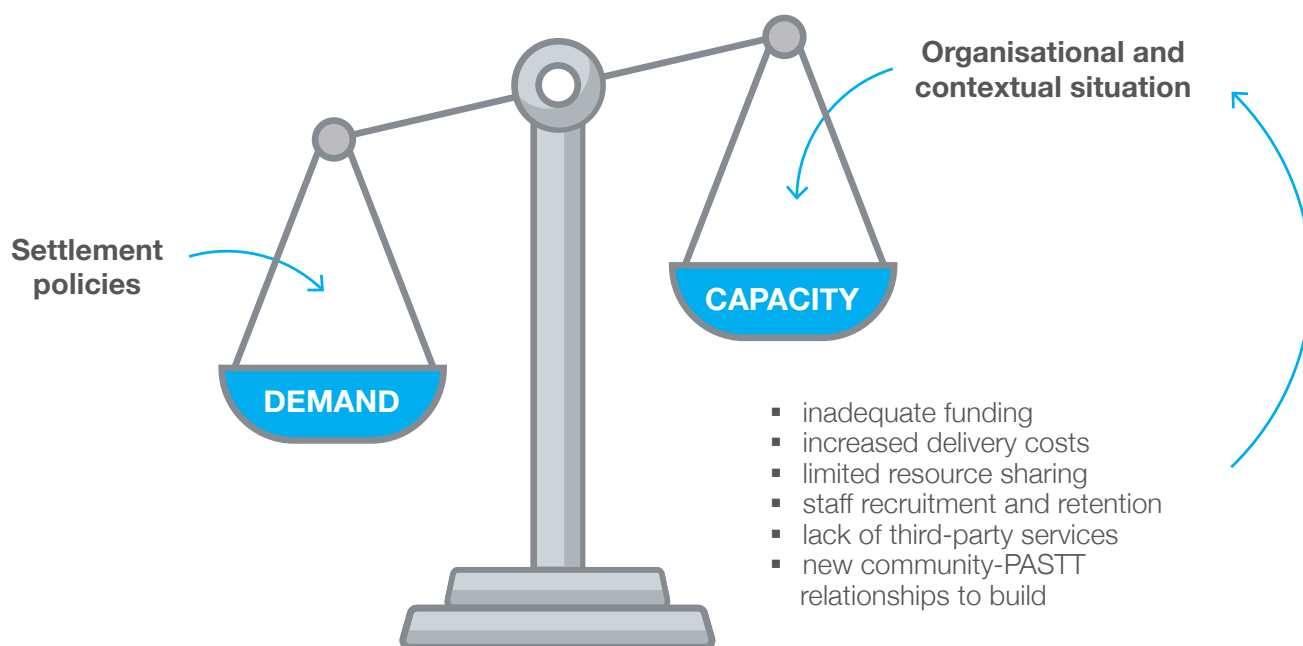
Organisational and contextual situation

Settlement policies

CAPACITY

DEMAND

- inadequate funding
- increased delivery costs
- limited resource sharing
- staff recruitment and retention
- lack of third-party services
- new community-PASTT relationships to build